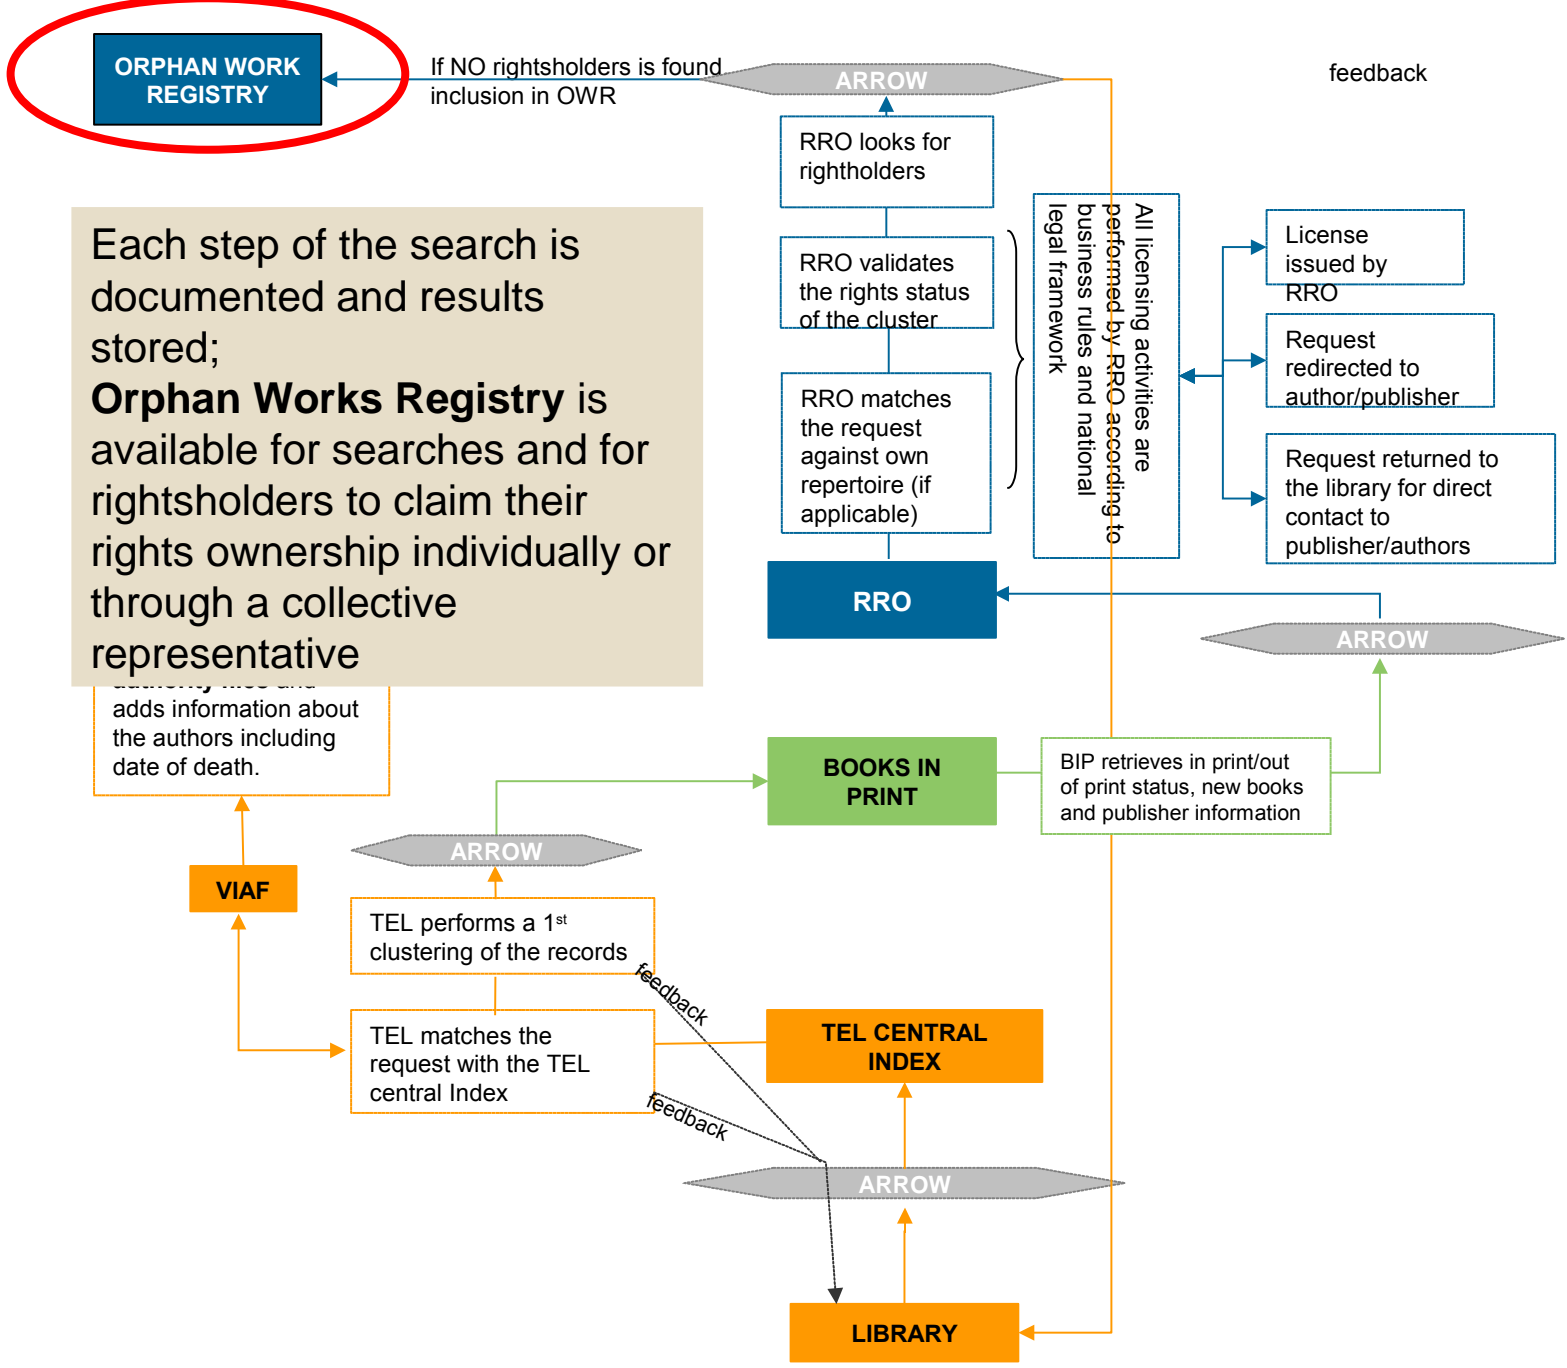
ORPHAN WORK REGISTRY

If NO rightsholders is found inclusion in OWR

ARROW

feedback

RRO looks for rightholders

RRO validates the rights status of the cluster

RRO matches the request against own repertoire (if applicable)

All licensing activities are performed by RRO according to business rules and national legal framework

License issued by RRO

Request redirected to author/publisher

Request returned to the library for direct contact to publisher/authors

RRO

ARROW

Each step of the search is documented and results stored;
**Orphan Works Registry** is available for searches and for rightsholders to claim their rights ownership individually or through a collective representative

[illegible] adds information about the authors including date of death.

BOOKS IN PRINT

BIP retrieves in print/out of print status, new books and publisher information

ARROW

VIAF

TEL performs a 1$^{st}$ clustering of the records

feedback

TEL matches the request with the TEL central Index

TEL CENTRAL INDEX

feedback

ARROW

LIBRARY